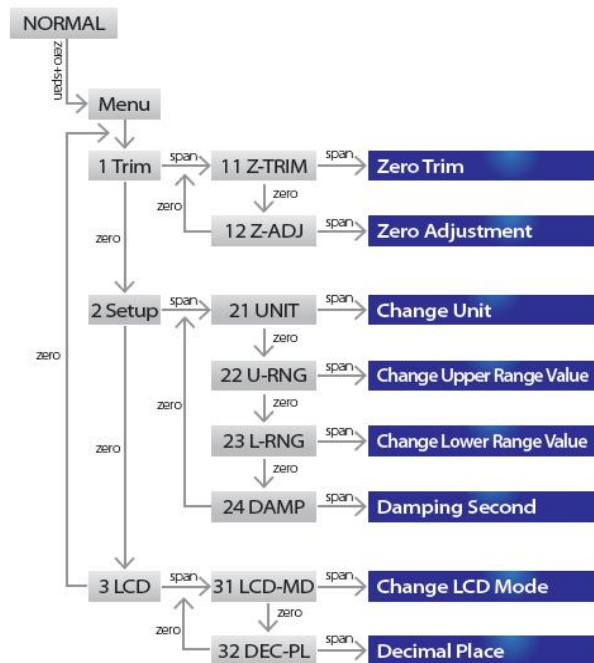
NORMAL

zero+span

Menu

1 Trim
span
11 Z-TRIM
span
Zero Trim
zero
zero
12 Z-ADJ
span
Zero Adjustment

zero

2 Setup
span
21 UNIT
span
Change Unit
zero
22 U-RNG
span
Change Upper Range Value
zero
23 L-RNG
span
Change Lower Range Value
zero
24 DAMP
span
Damping Second
zero

zero

zero

3 LCD
span
31 LCD-MD
span
Change LCD Mode
zero
zero
32 DEC-PL
span
Decimal Place